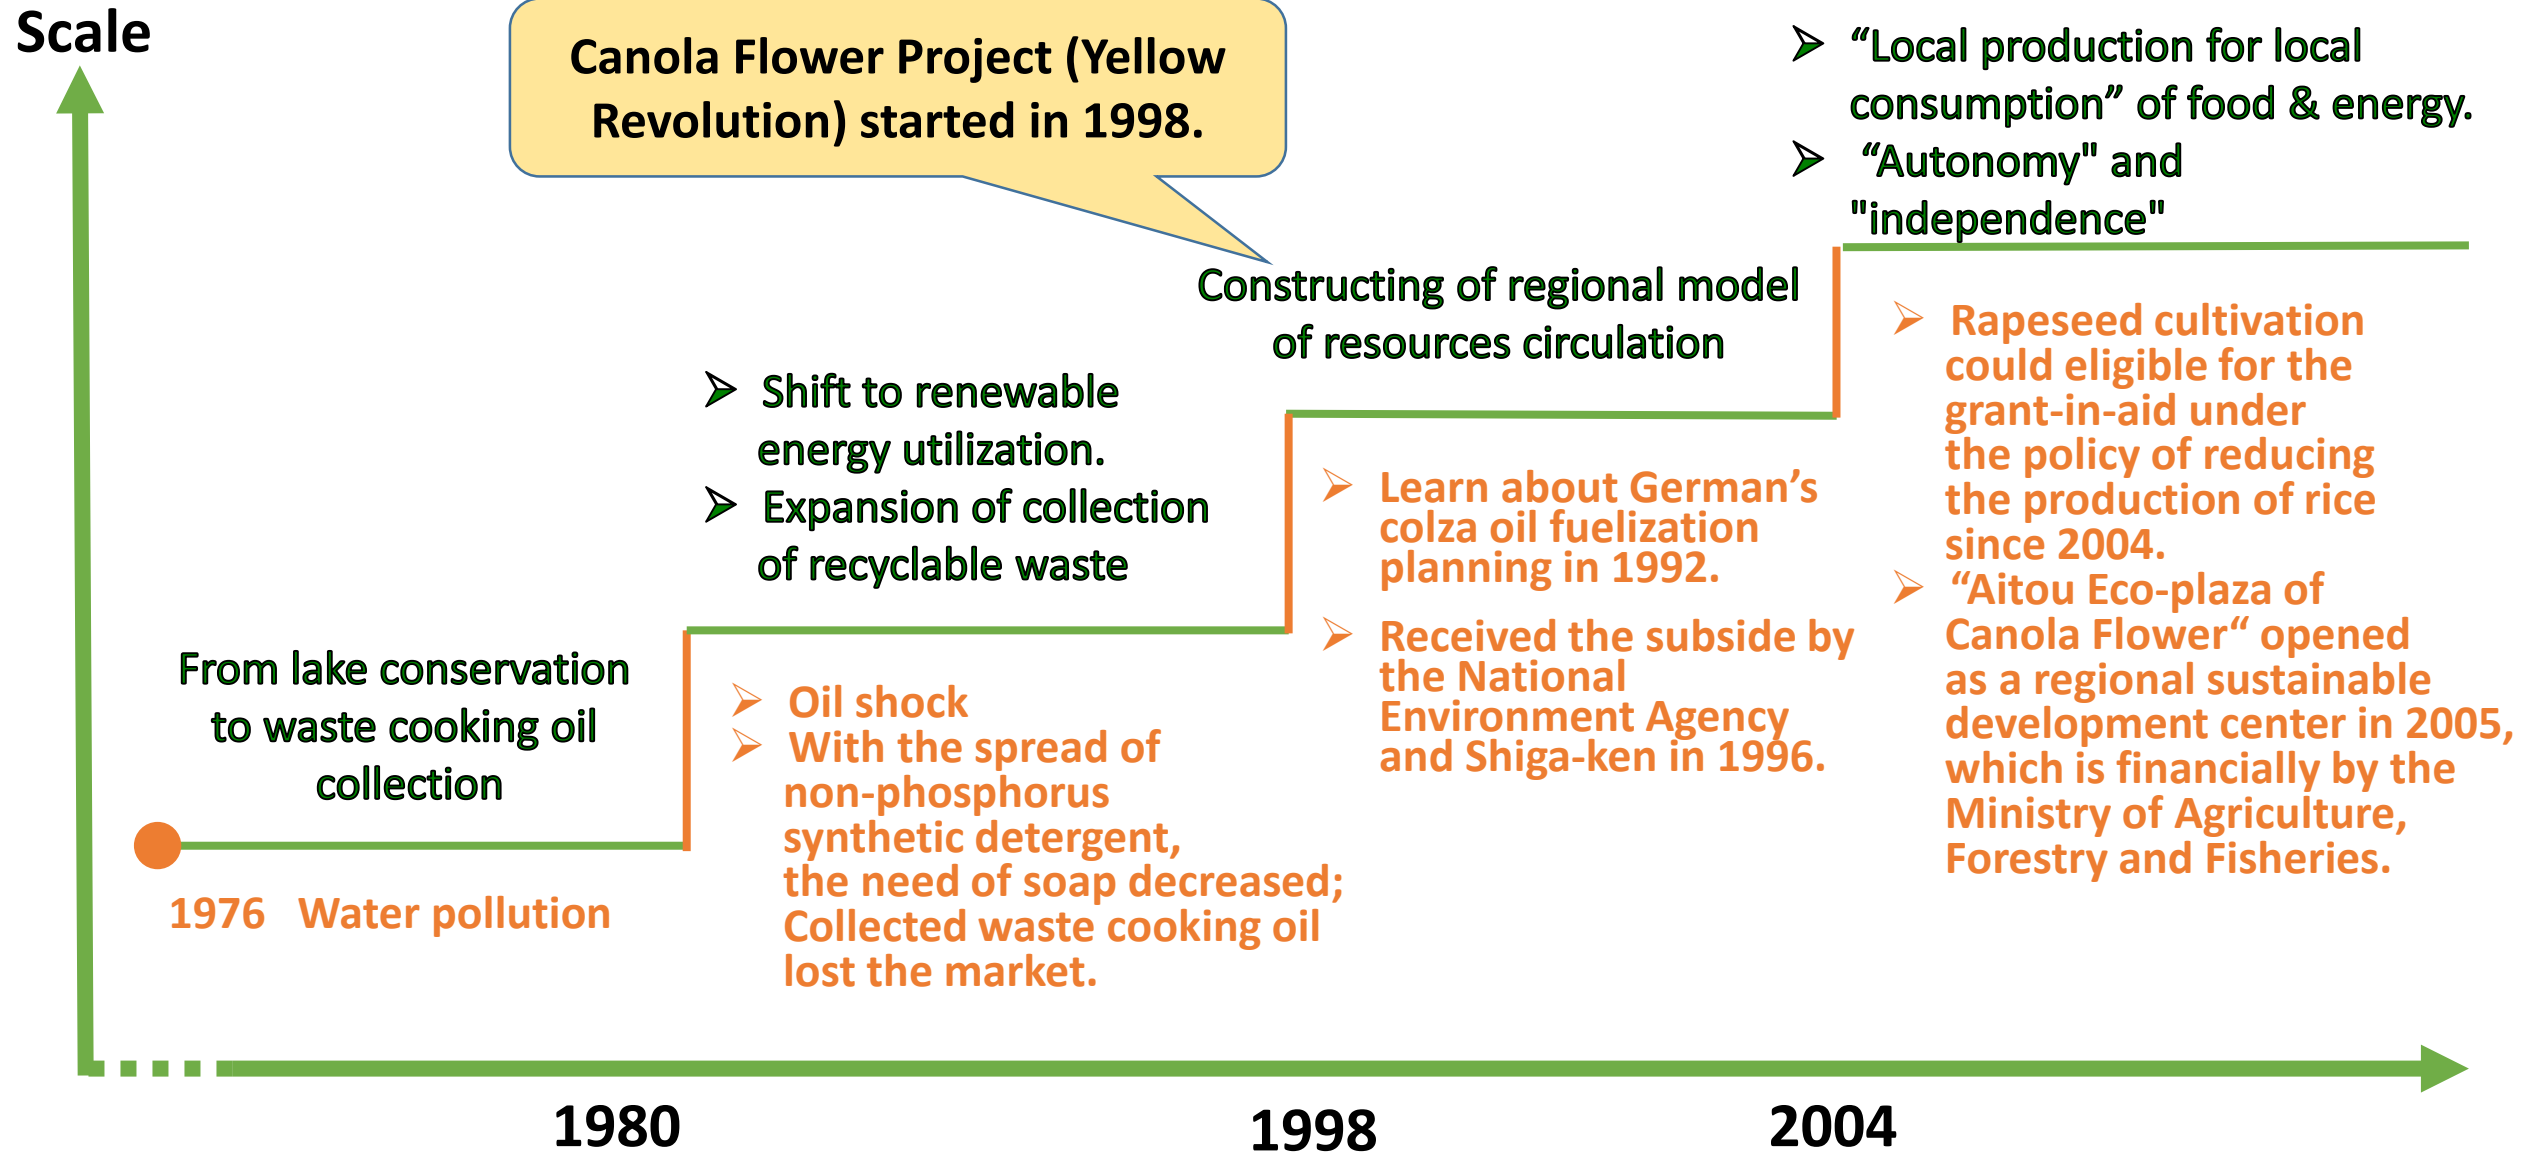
Scale

Canola Flower Project (Yellow Revolution) started in 1998.

“Local production for local consumption” of food & energy.
“Autonomy" and "independence"

Constructing of regional model of resources circulation

Shift to renewable energy utilization.
Expansion of collection of recyclable waste

From lake conservation to waste cooking oil collection

1976 Water pollution

Oil shock
With the spread of non-phosphorus synthetic detergent, the need of soap decreased; Collected waste cooking oil lost the market.

Learn about German’s colza oil fuelization planning in 1992.
Received the subside by the National Environment Agency and Shiga-ken in 1996.

Rapeseed cultivation could eligible for the grant-in-aid under the policy of reducing the production of rice since 2004.
“Aitou Eco-plaza of Canola Flower“ opened as a regional sustainable development center in 2005, which is financially by the Ministry of Agriculture, Forestry and Fisheries.

1980
1998
2004